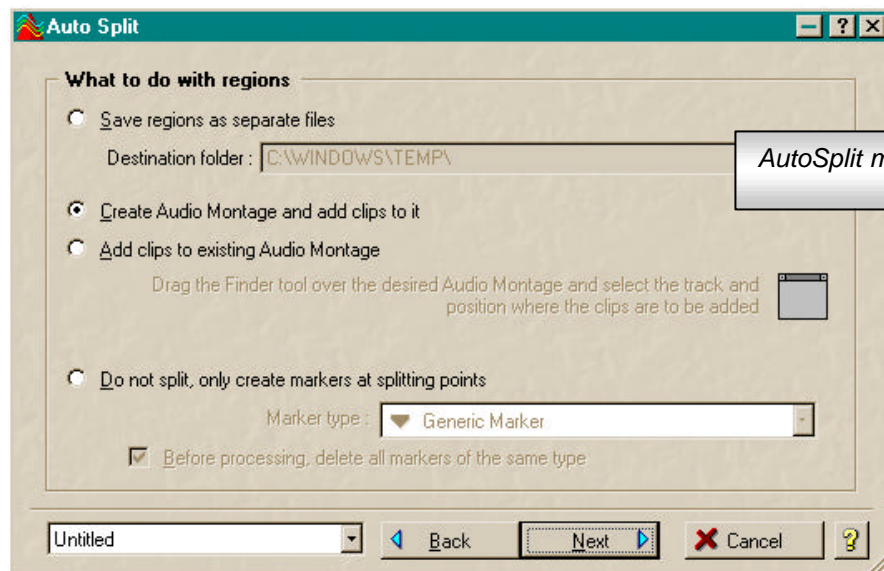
Auto Split

What to do with regions

Save regions as separate files

Destination folder : C:\WINDOWS\TEMP\

AutoSplit m

Create Audio Montage and add clips to it

Add clips to existing Audio Montage

Drag the Finder tool over the desired Audio Montage and select the track and position where the clips are to be added

Do not split, only create markers at splitting points

Marker type : Generic Marker

Before processing, delete all markers of the same type

Untitled

Back

Next

Cancel

?